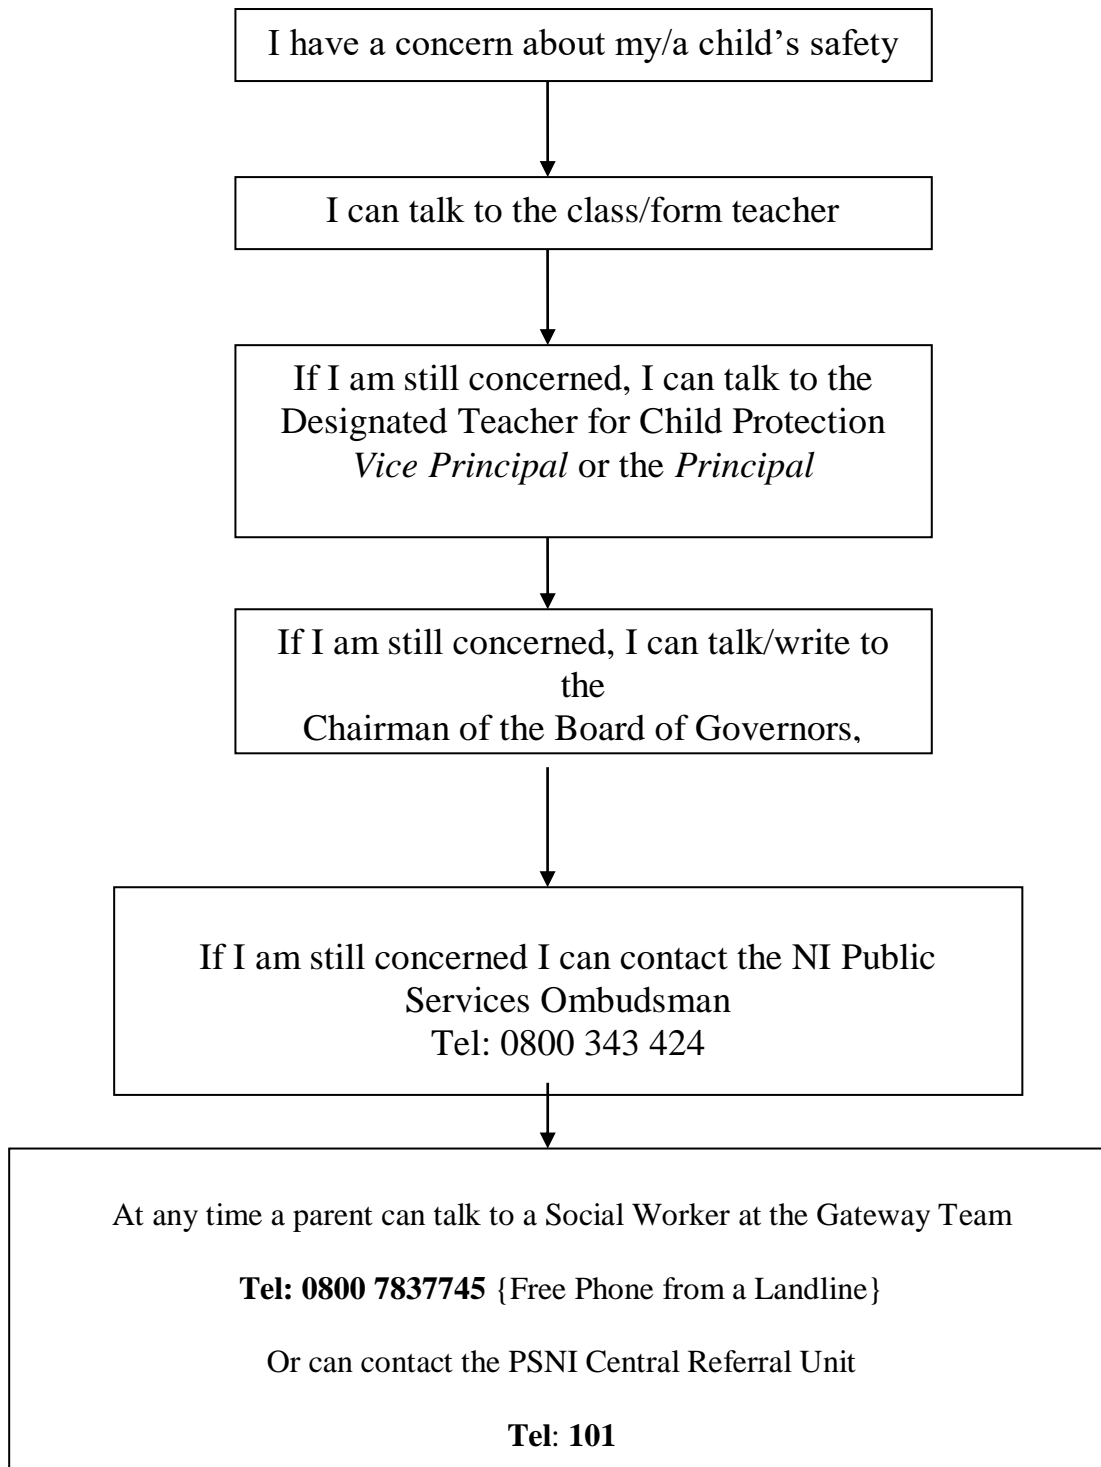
I have a concern about my/a child’s safety

I can talk to the class/form teacher

If I am still concerned, I can talk to the Designated Teacher for Child Protection Vice Principal or the Principal

If I am still concerned, I can talk/write to the Chairman of the Board of Governors,

If I am still concerned I can contact the NI Public Services Ombudsman
Tel: 0800 343 424

At any time a parent can talk to a Social Worker at the Gateway Team

Tel: 0800 7837745 {Free Phone from a Landline}

Or can contact the PSNI Central Referral Unit

Tel: 101